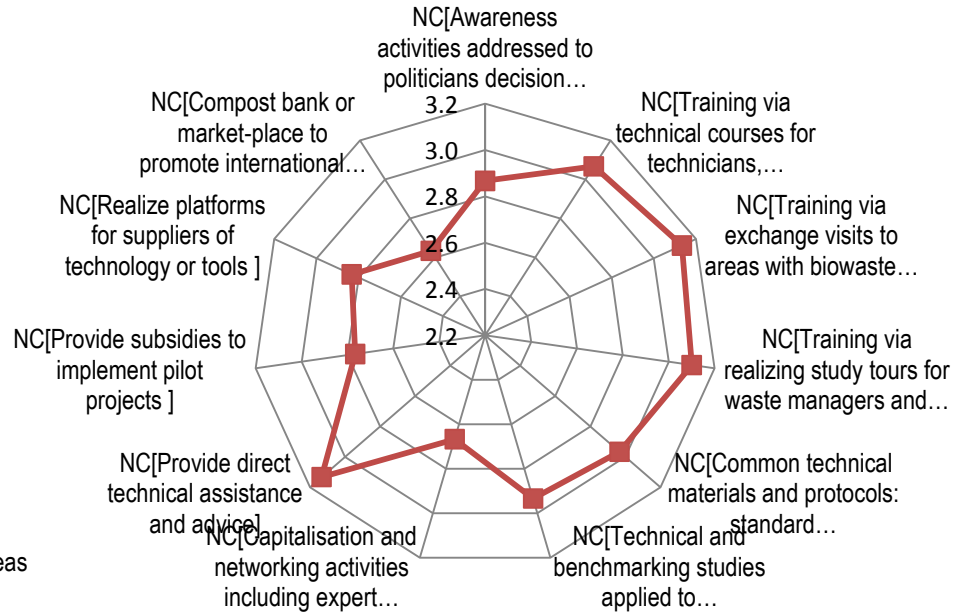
NC[Awareness activities addressed to politicians decision…

NC[Training via technical courses for technicians,…

NC[Training via exchange visits to areas with biowaste…

NC[Training via realizing study tours for waste managers and…

NC[Common technical materials and protocols: standard…

NC[Technical and benchmarking studies applied to…

NC[Capitalisation and networking activities including expert…

NC[Provide direct technical assistance and advice]

NC[Provide subsidies to implement pilot projects ]

NC[Realize platforms for suppliers of technology or tools ]

NC[Compost bank or market-place to promote international…

3.2
3.0
2.8
2.6
2.4
2.2

eas